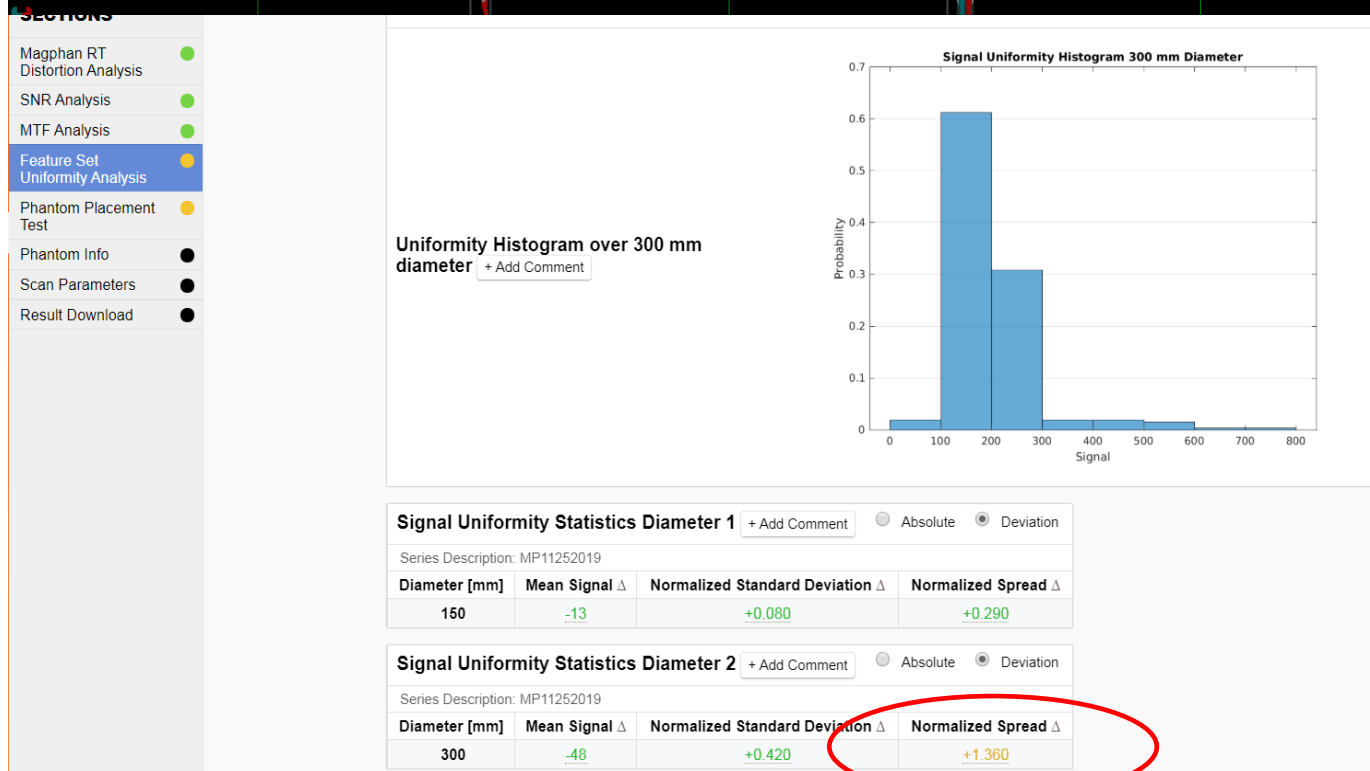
SECTIONS

Magphan RT Distortion Analysis
SNR Analysis
MTF Analysis
Feature Set Uniformity Analysis
Phantom Placement Test
Phantom Info
Scan Parameters
Result Download

Uniformity Histogram over 300 mm diameter + Add Comment

Signal Uniformity Histogram 300 mm Diameter
Probability
0.7
0.6
0.5
0.4
0.3
0.2
0.1
0
0 100 200 300 400 500 600 700 800
Signal

Signal Uniformity Statistics Diameter 1 + Add Comment Absolute Deviation

Series Description: MP11252019

| Diameter [mm] | Mean Signal Δ | Normalized Standard Deviation Δ | Normalized Spread Δ |
|---|---|---|---|
| 150 | -13 | +0.080 | +0.290 |

Signal Uniformity Statistics Diameter 2 + Add Comment Absolute Deviation

Series Description: MP11252019

| Diameter [mm] | Mean Signal Δ | Normalized Standard Deviation Δ | Normalized Spread Δ |
|---|---|---|---|
| 300 | -48 | +0.420 | +1.360 |